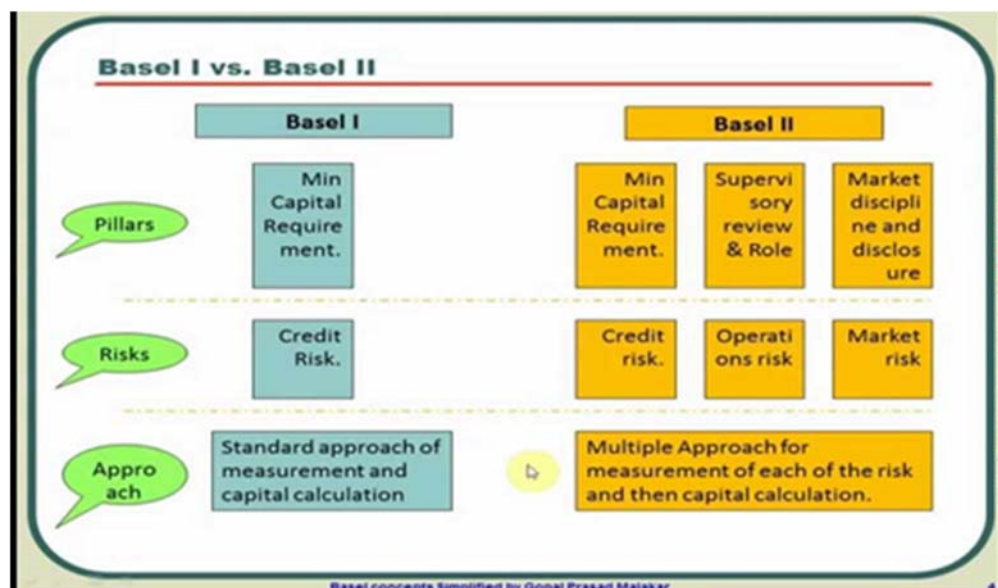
Basel I vs. Basel II

Basel I

Basel II

Pillars

Min Capital Requirement.

Min Capital Requirement.

Supervisory review & Role

Market discipline and disclosure

Risks

Credit Risk.

Credit risk.

Operations risk

Market risk

Approach

Standard approach of measurement and capital calculation

Multiple Approach for measurement of each of the risk and then capital calculation.

Basel concepts Simplified by Gopal Prasad Malakar